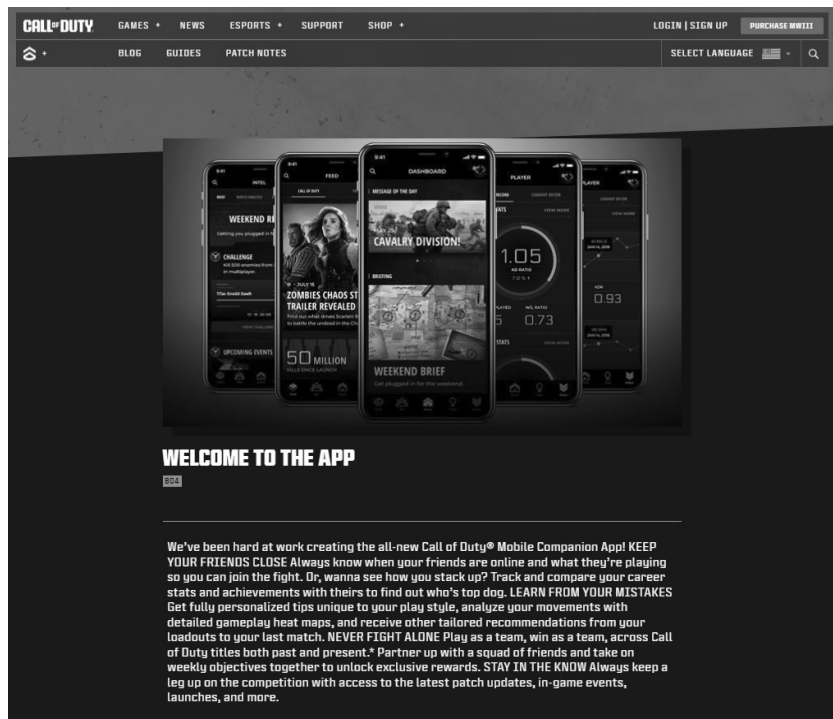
CALL OF DUTY GAMES + NEWS ESPORTS + SUPPORT SHOP + LOGIN | SIGN UP PURCHASE MWIII

BLOG GUIDES PATCH NOTES SELECT LANGUAGE

9:41 INTEL

WEEKEND R

Getting you plugged in f

CHALLENGE

UPCOMING EVENTS

9:41 FEED

CALL OF DUTY

JULY 15

ZOMBIES CHAOS ST TRAILER REVEALED

50 MILLION

9:41 DASHBOARD

MESSAGE OF THE DAY

CAVALRY DIVISION!

BRIEFING

WEEKEND BRIEF

Get plugged in for the weekend.

PLAYER

1.05

KD RATIO

0.73

W/L RATIO

STATS

VIEW MORE

PLAYER

0.93

WELCOME TO THE APP

BO4

We've been hard at work creating the all-new Call of Duty® Mobile Companion App! KEEP YOUR FRIENDS CLOSE Always know when your friends are online and what they're playing so you can join the fight. Or, wanna see how you stack up? Track and compare your career stats and achievements with theirs to find out who's top dog. LEARN FROM YOUR MISTAKES Get fully personalized tips unique to your play style, analyze your movements with detailed gameplay heat maps, and receive other tailored recommendations from your loadouts to your last match. NEVER FIGHT ALONE Play as a team, win as a team, across Call of Duty titles both past and present.* Partner up with a squad of friends and take on weekly objectives together to unlock exclusive rewards. STAY IN THE KNOW Always keep a leg up on the competition with access to the latest patch updates, in-game events, launches, and more.